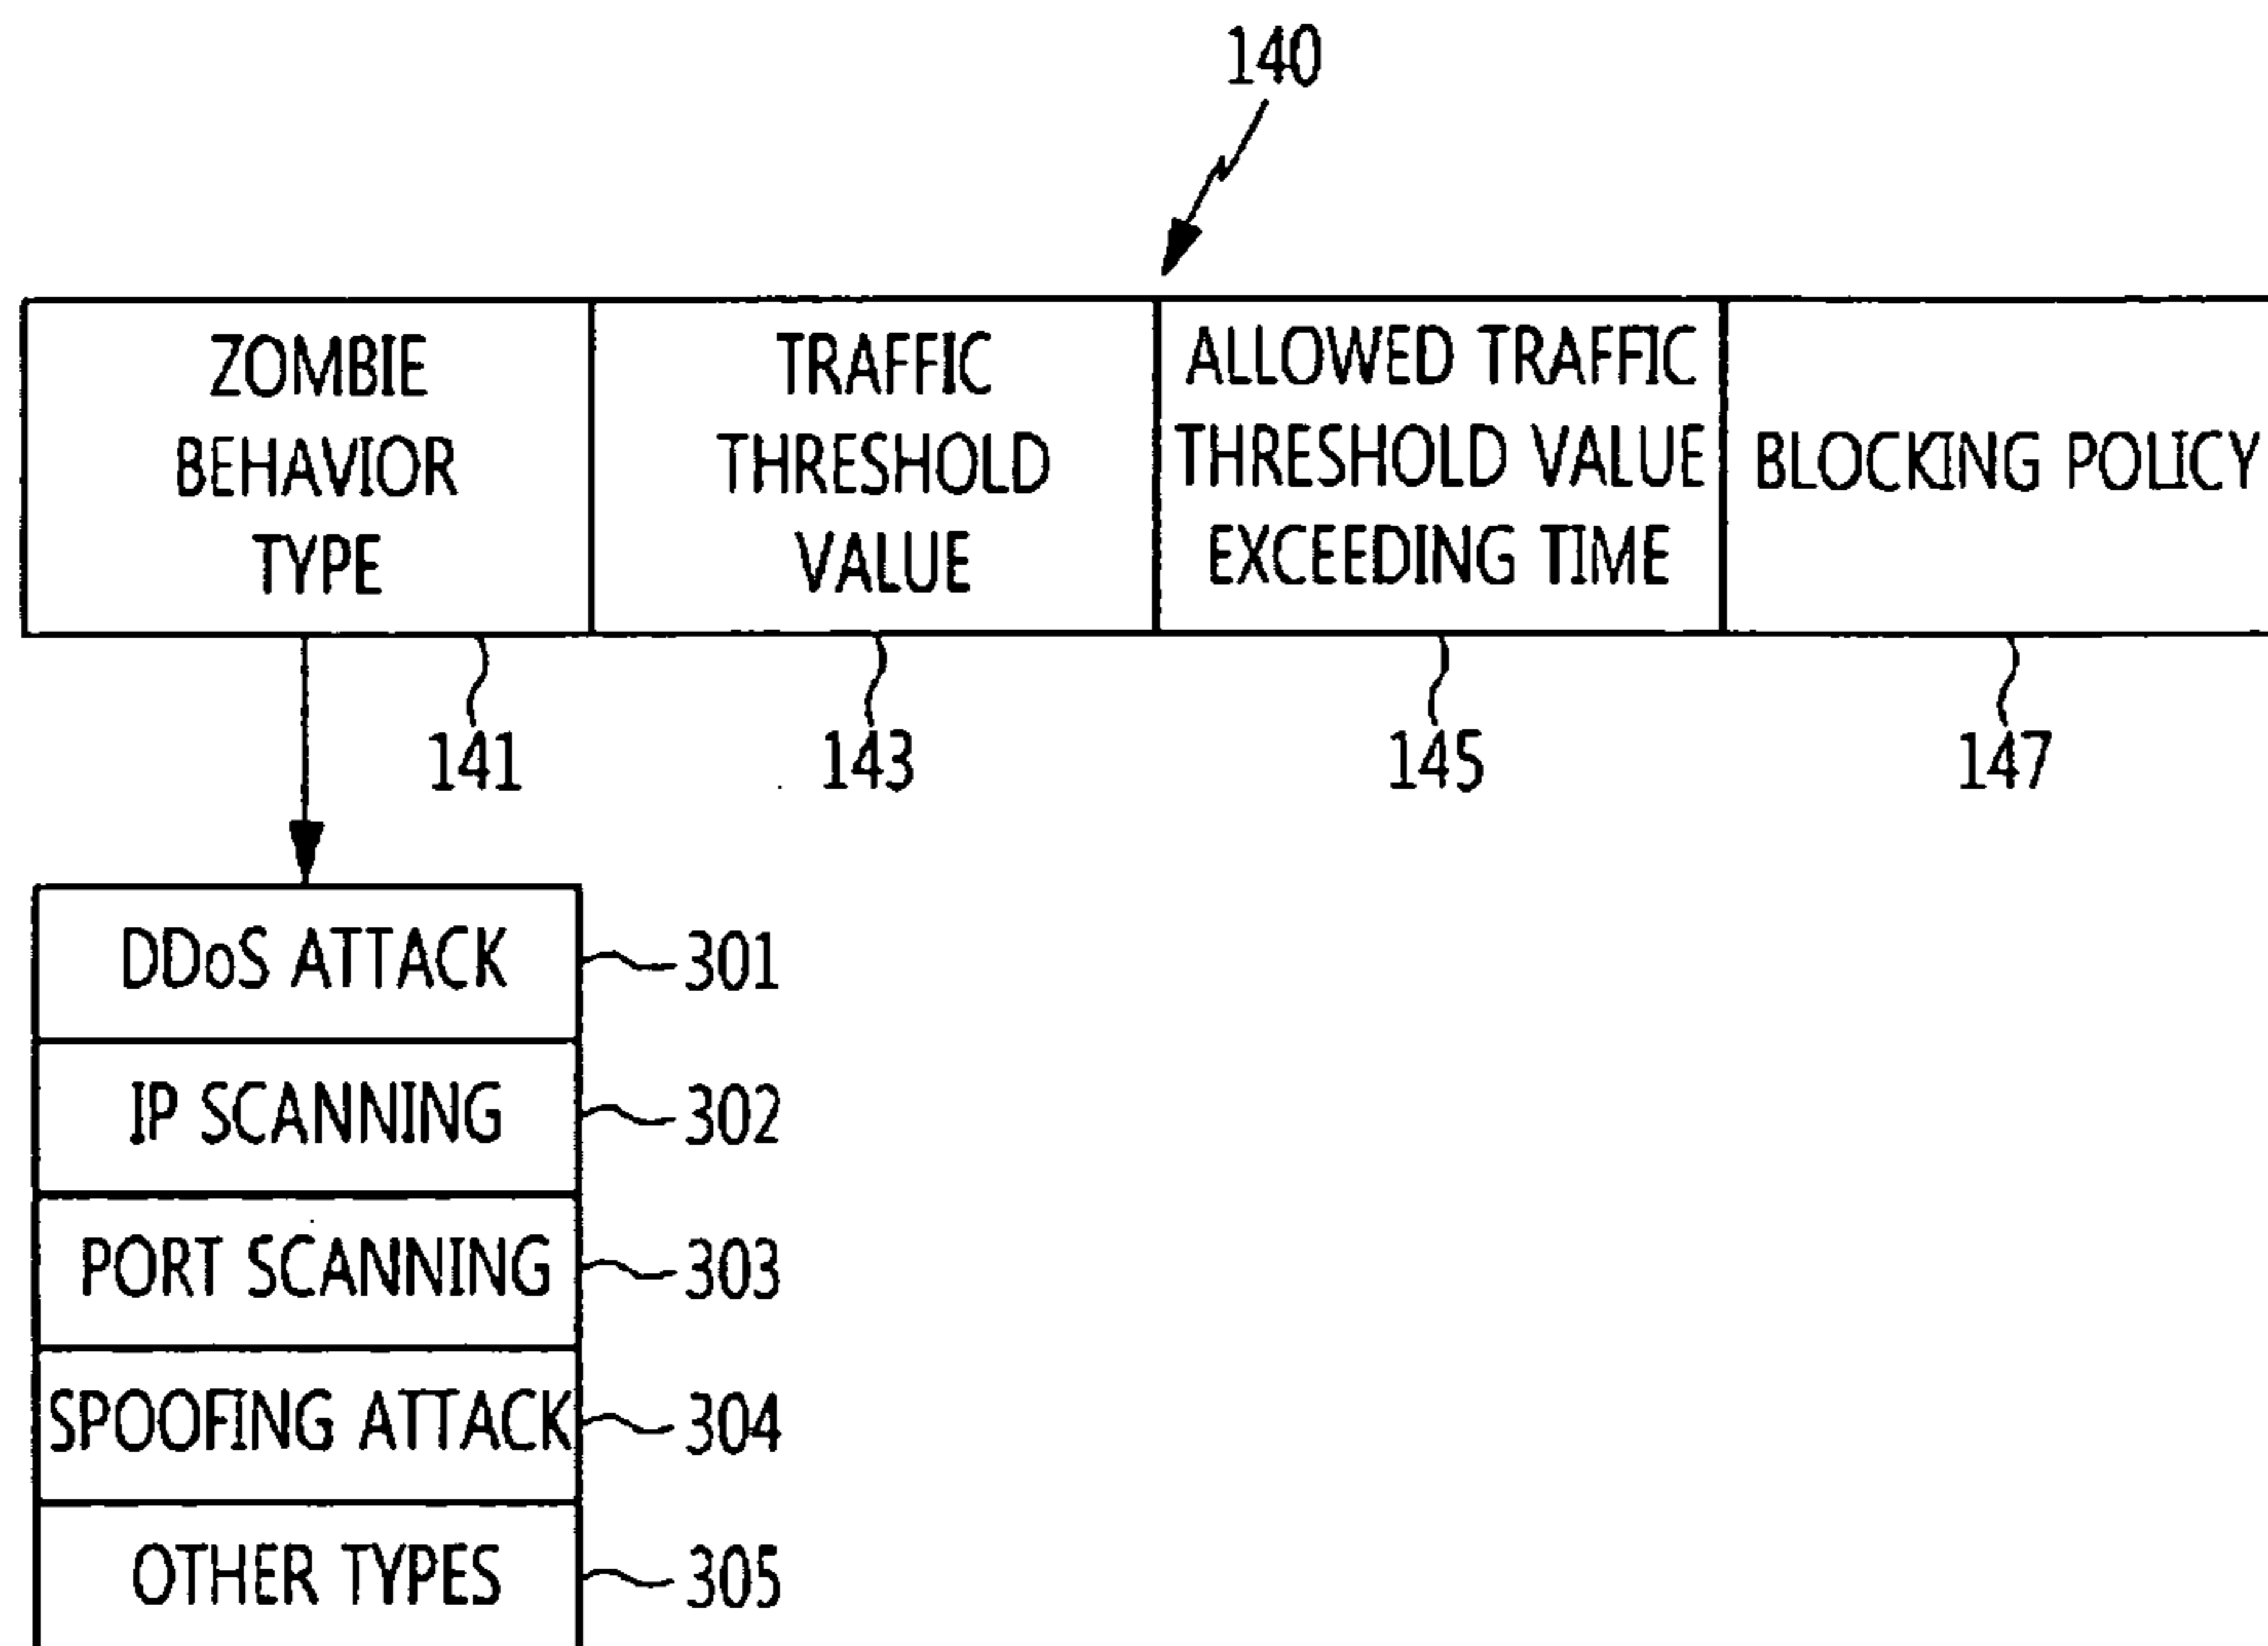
140

| ZOMBIE BEHAVIOR TYPE | TRAFFIC THRESHOLD VALUE | ALLOWED TRAFFIC THRESHOLD VALUE EXCEEDING TIME | BLOCKING POLICY |
|---|---|---|---|

141 143 145 147

| DDoS ATTACK |
|---|
| IP SCANNING |
| PORT SCANNING |
| SPOOFING ATTACK |
| OTHER TYPES |

301
302
303
304
305